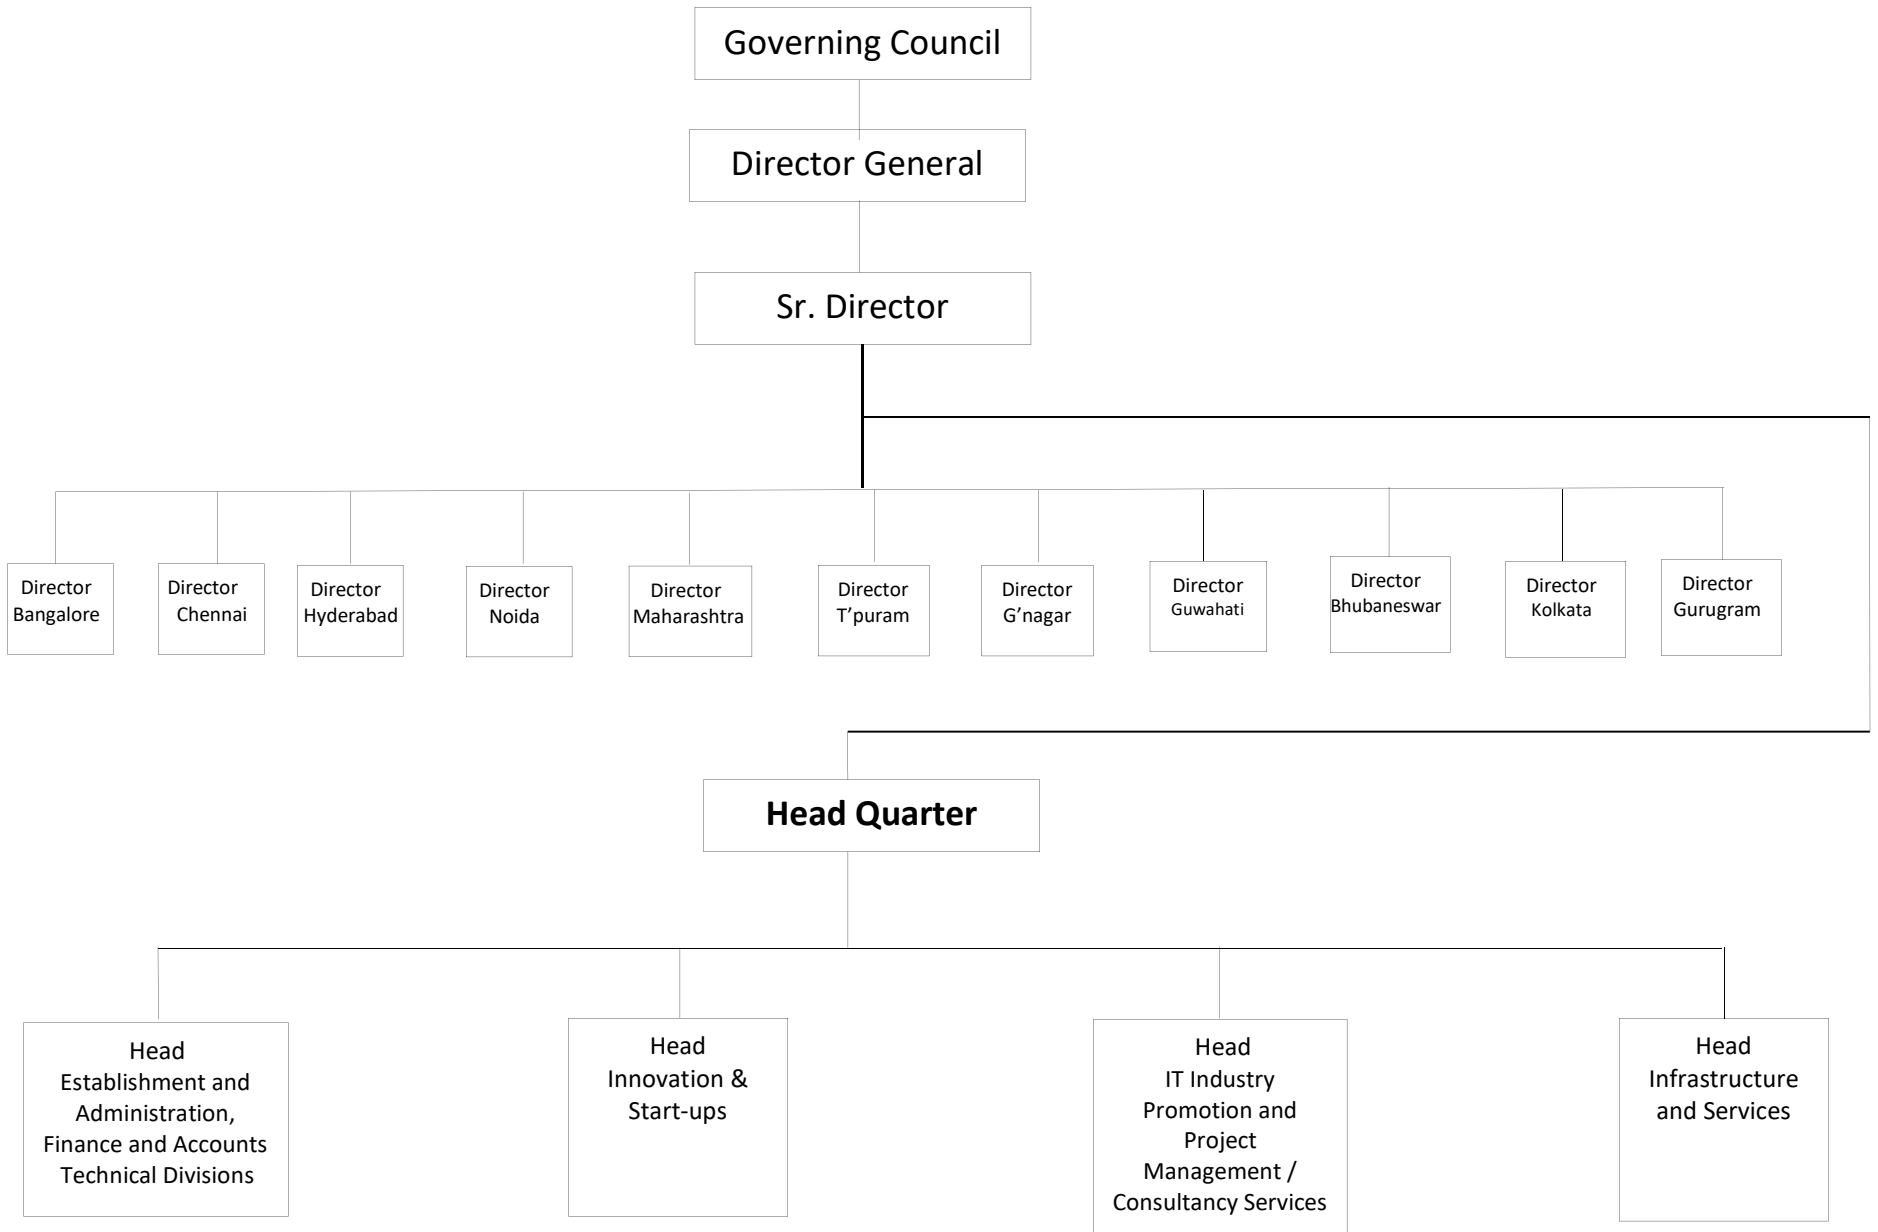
Governing Council

Director General

Sr. Director

Director Bangalore

Director Chennai

Director Hyderabad

Director Noida

Director Maharashtra

Director T'puram

Director G'nagar

Director Guwahati

Director Bhubaneswar

Director Kolkata

Director Gurugram

**Head Quarter**

Head Establishment and Administration, Finance and Accounts Technical Divisions

Head Innovation & Start-ups

Head IT Industry Promotion and Project Management / Consultancy Services

Head Infrastructure and Services